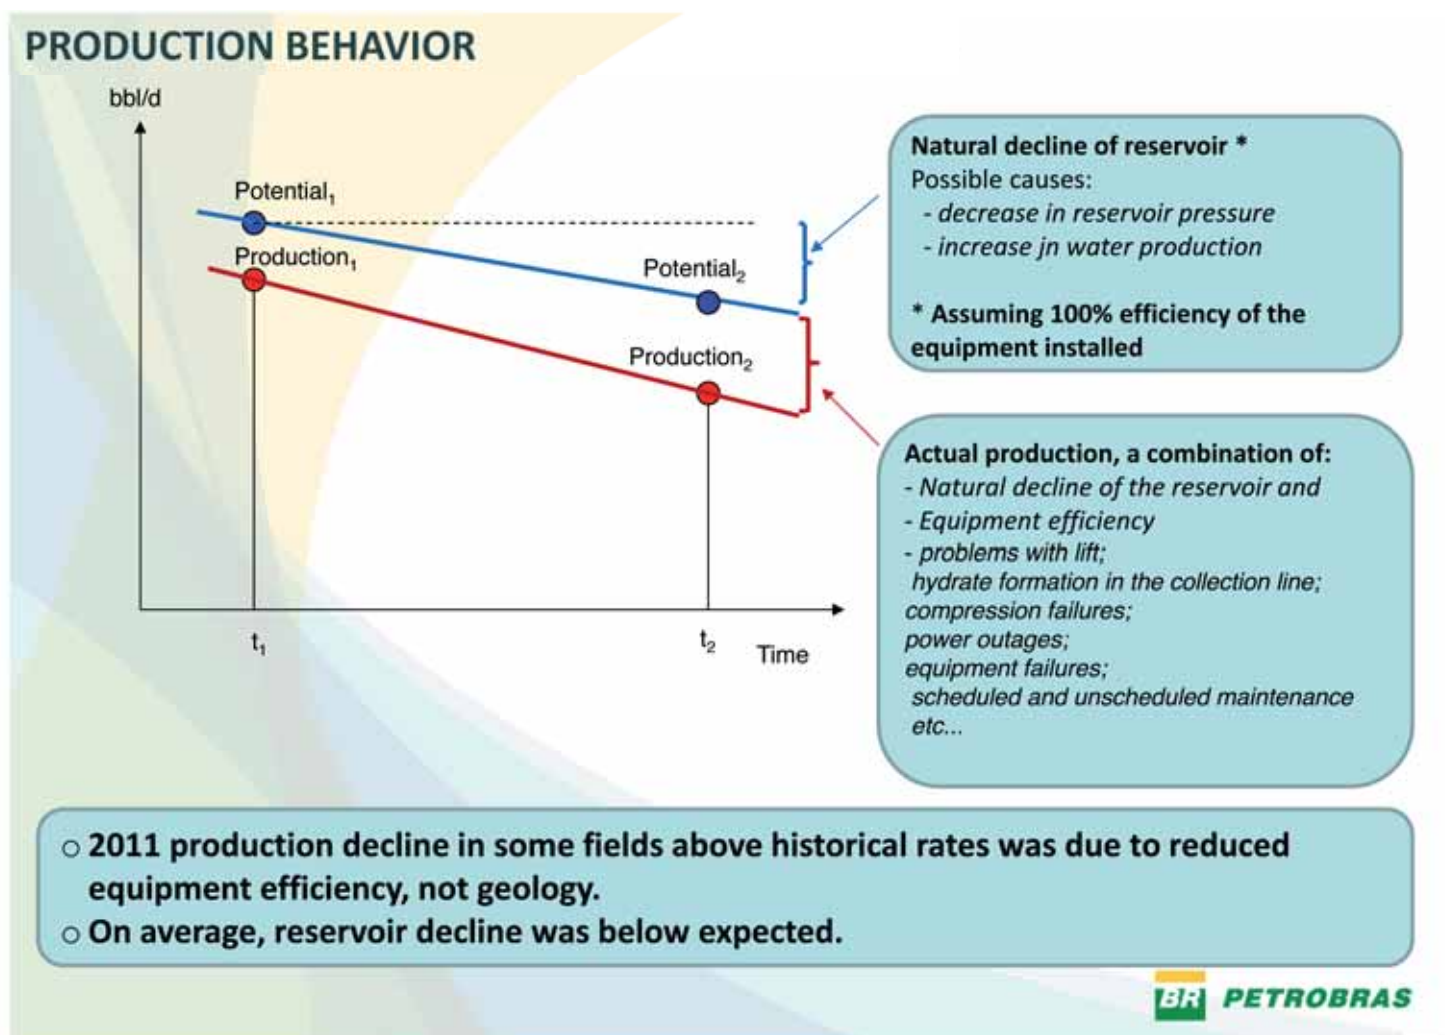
PRODUCTION BEHAVIOR

bbl/d

Potential$_1$

Production$_1$

Potential$_2$

Production$_2$

$t_1$

$t_2$

Time

Natural decline of reservoir *
Possible causes:
- decrease in reservoir pressure
- increase jn water production

* Assuming 100% efficiency of the equipment installed

Actual production, a combination of:
- Natural decline of the reservoir and
- Equipment efficiency
- problems with lift;
hydrate formation in the collection line;
compression failures;
power outages;
equipment failures;
scheduled and unscheduled maintenance
etc...

○ 2011 production decline in some fields above historical rates was due to reduced equipment efficiency, not geology.
○ On average, reservoir decline was below expected.

BR PETROBRAS